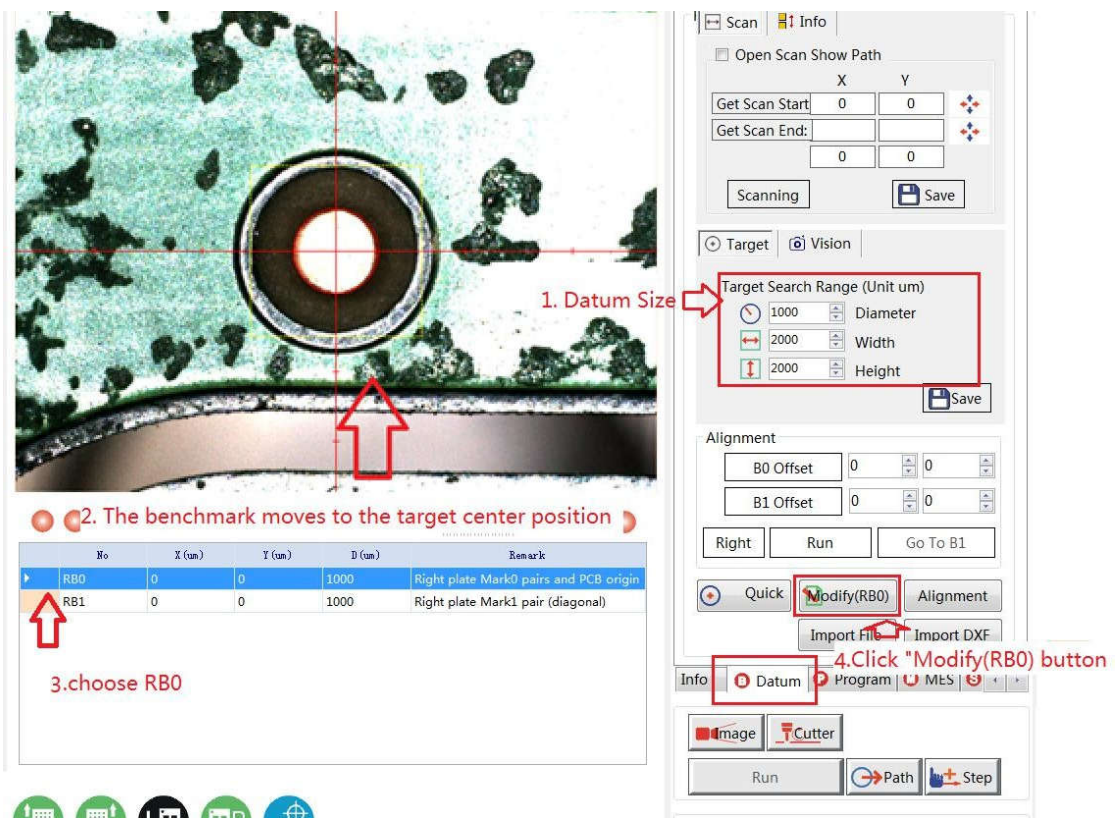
Scan | Info

Open Scan Show Path

X Y

Get Scan Start 0 0

Get Scan End:

0 0

Scanning Save

Target Vision

Target Search Range (Unit um)

1. Datum Size

1000 Diameter

2000 Width

2000 Height

Save

Alignment

B0 Offset 0 0

B1 Offset 0 0

Right Run Go To B1

2. The benchmark moves to the target center position

| No | X(um) | Y(um) | D(um) | Remark |
|---|---|---|---|---|
| RB0 | 0 | 0 | 1000 | Right plate Mark0 pairs and PCB origin |
| RB1 | 0 | 0 | 1000 | Right plate Mark1 pair (diagonal) |

3.choose RB0

Quick Modify(RB0) Alignment

Import File Import DXF

4.Click "Modify(RB0) button

Info Datum Program MES

Image Cutter

Run Path Step